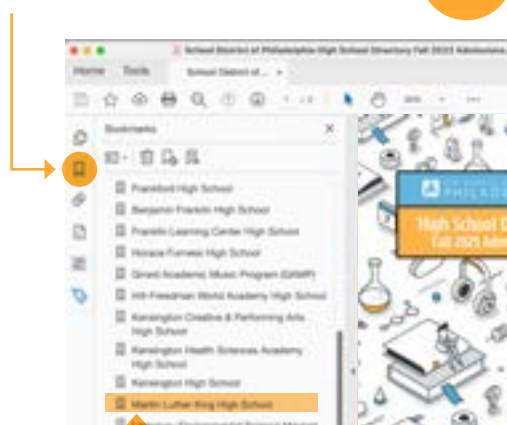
School District of Philadelphia High School Directory Fall 2025 Admissions

Home Tools School District of... ×

1 / 2

Bookmarks

Frankford High School
Benjamin Franklin High School
Franklin Learning Center High School
Horace Furness High School
Girard Academic Music Program (GAMP)
Hill-Freedman World Academy High School
Kensington Creative & Performing Arts High School
Kensington Health Sciences Academy High School
Kensington High School
Martin Luther King High School

PHILADELPHIA

High School D
Fall 2025 Admi